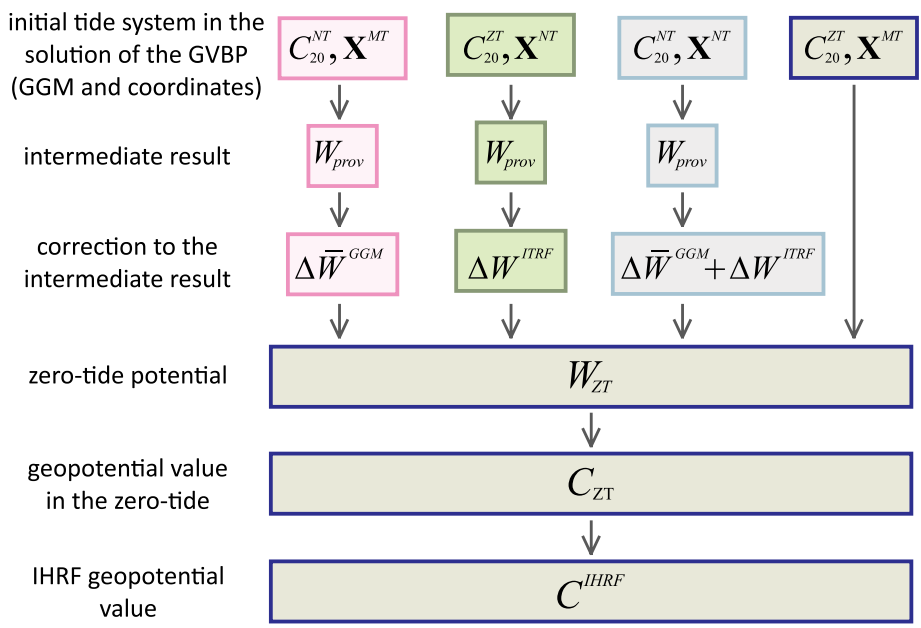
initial tide system in the solution of the GVBP (GGM and coordinates)

$C_{20}^{NT}, \mathbf{X}^{MT}$

$C_{20}^{ZT}, \mathbf{X}^{NT}$

$C_{20}^{NT}, \mathbf{X}^{NT}$

$C_{20}^{ZT}, \mathbf{X}^{MT}$

intermediate result

$W_{prov}$

$W_{prov}$

$W_{prov}$

correction to the intermediate result

$\Delta\bar{W}^{GGM}$

$\Delta W^{ITRF}$

$\Delta\bar{W}^{GGM} + \Delta W^{ITRF}$

zero-tide potential

$W_{ZT}$

geopotential value in the zero-tide

$C_{ZT}$

IHRF geopotential value

$C^{IHRF}$